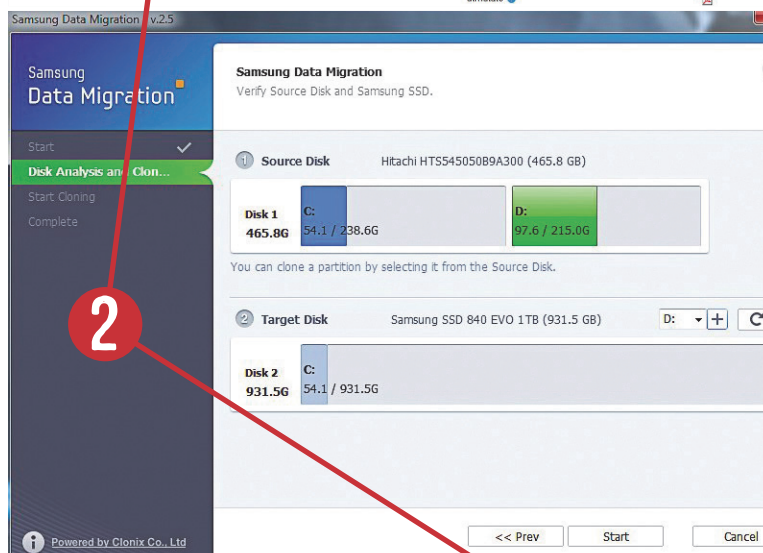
Samsung Data Migration v.2.5

Samsung
Data Migration

Start
Disk Analysis and Clon...
Start Cloning
Complete

Samsung Data Migration
Verify Source Disk and Samsung SSD.

1 Source Disk Hitachi HTS545050B9A300 (465.8 GB)

Disk 1
465.8G

C:
54.1 / 238.6G

D:
97.6 / 215.0G

You can clone a partition by selecting it from the Source Disk.

2

2 Target Disk Samsung SSD 840 EVO 1TB (931.5 GB)

D:

Disk 2
931.5G

C:
54.1 / 931.5G

Powered by Clonix Co., Ltd

<< Prev
Start
Cancel